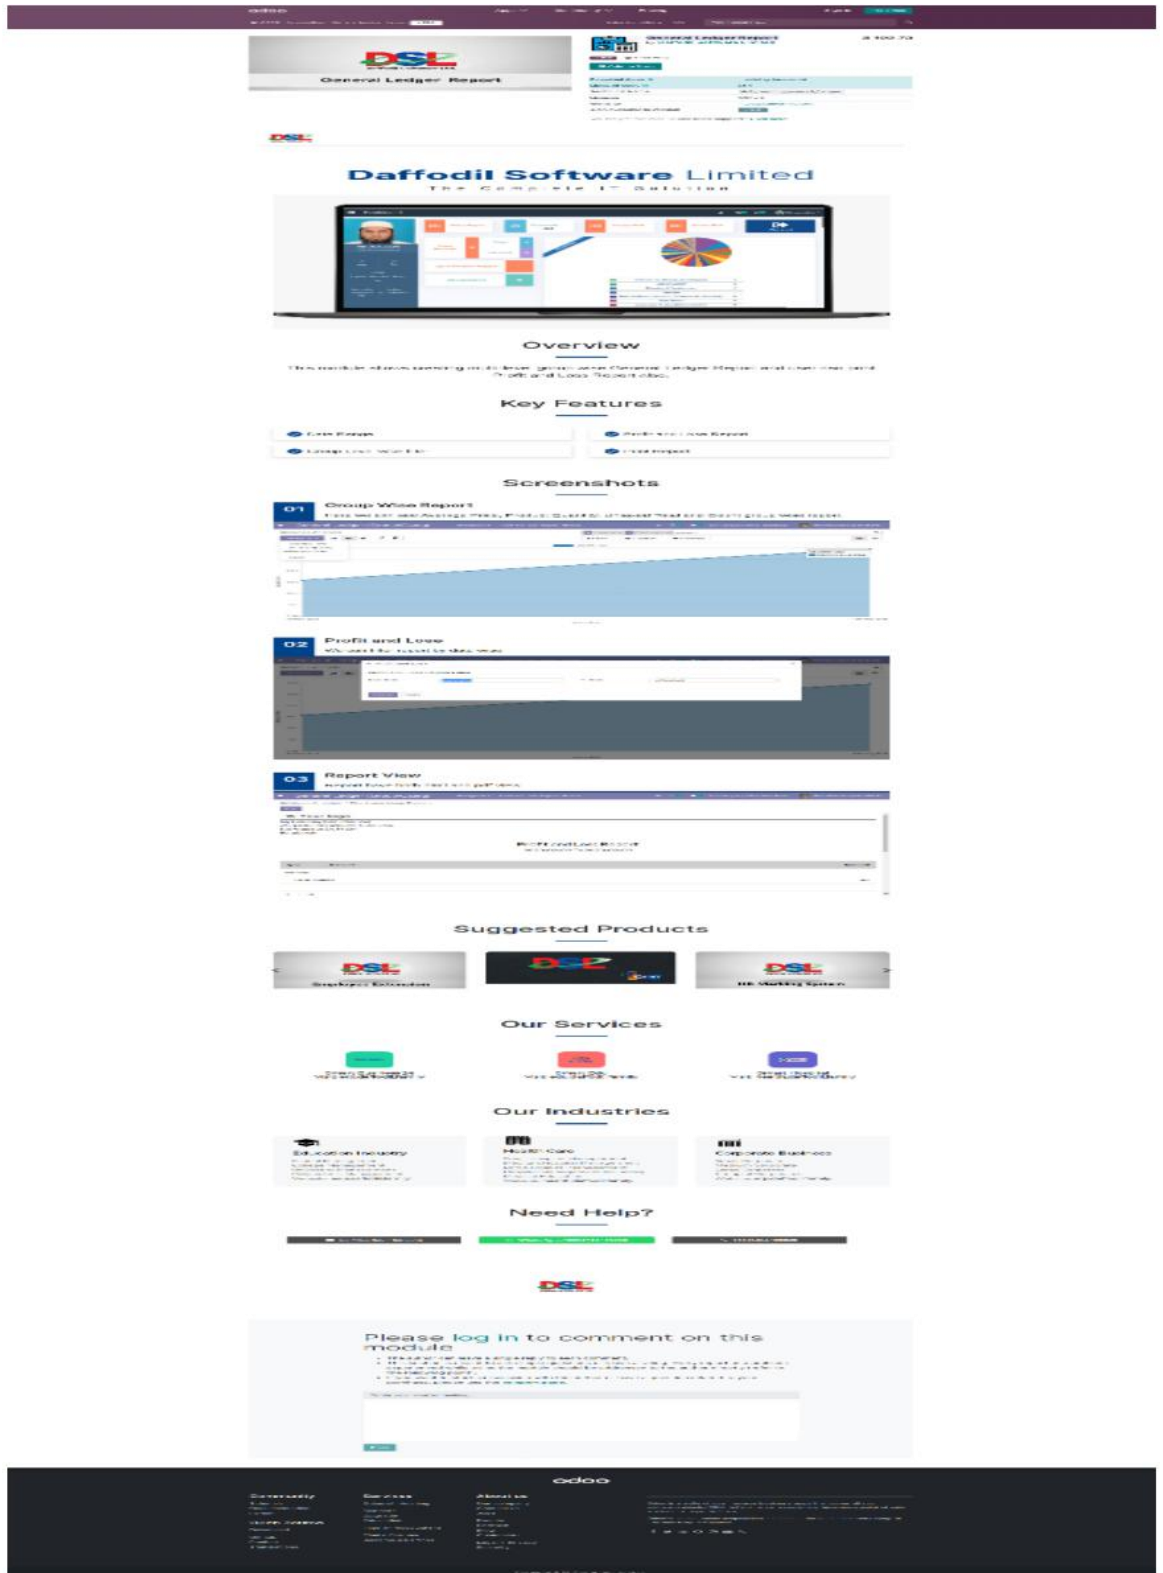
odoo

DSL

General Ledger Report

General Ledger Report

DSL

Daffodil Software Limited

The Complete IT Solution

Overview

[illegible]

Key Features

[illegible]

Profit and Loss Report

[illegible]

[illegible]

Screenshots

01 Group Wise Report

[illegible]

02 Profit and Loss

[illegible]

03 Report View

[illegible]

Profit and Loss Report

Suggested Products

DSL

DSL

DSL

Our Services

Our Industries

Education Industry

Health Care

Corporate Business

Need Help?

DSL

Please log in to comment on this module

odoo

Community

Services

About us